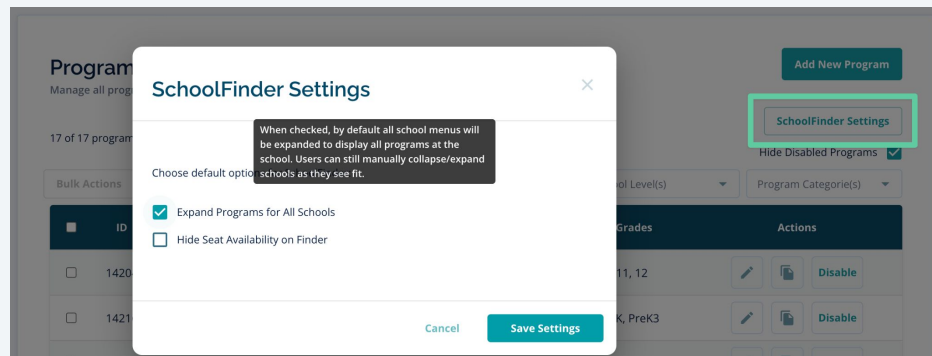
Program
Manage all prog

17 of 17 program

Bulk Actions

ID

1420

1421

Add New Program

SchoolFinder Settings

Hide Disabled Programs

ol Level(s)

Program Categorie(s)

Grades

Actions

11, 12

Disable

K, PreK3

Disable

SchoolFinder Settings

×

When checked, by default all school menus will be expanded to display all programs at the school. Users can still manually collapse/expand schools as they see fit.

Choose default optio

Expand Programs for All Schools

Hide Seat Availability on Finder

Cancel

Save Settings